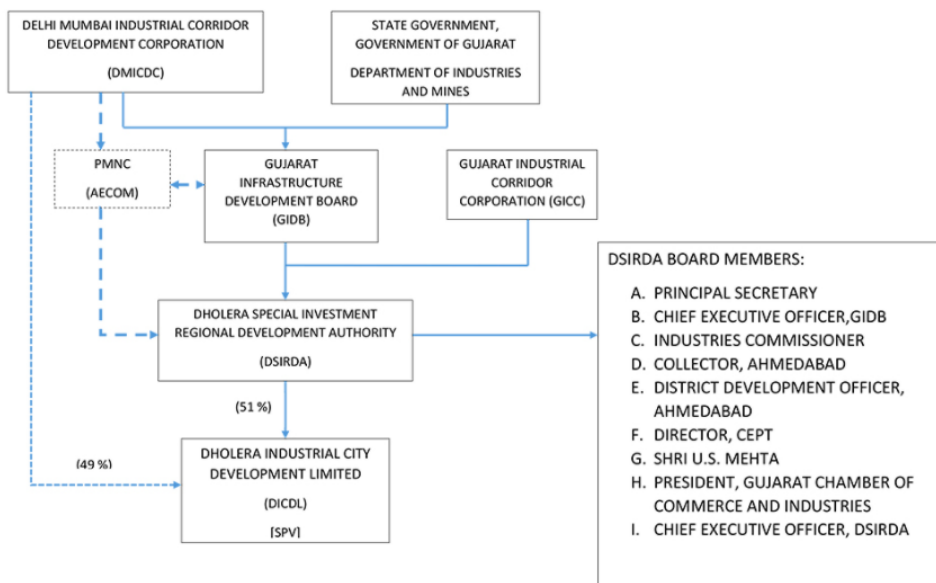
DELHI MUMBAI INDUSTRIAL CORRIDOR DEVELOPMENT CORPORATION

(DMICDC)

STATE GOVERNMENT, GOVERNMENT OF GUJARAT

DEPARTMENT OF INDUSTRIES AND MINES

PMNC

(AECOM)

GUJARAT INFRASTRUCTURE DEVELOPMENT BOARD (GIDB)

GUJARAT INDUSTRIAL CORRIDOR CORPORATION (GICC)

DHOLERA SPECIAL INVESTMENT REGIONAL DEVELOPMENT AUTHORITY

(DSIRDA)

(51 %)

(49 %)

DHOLERA INDUSTRIAL CITY DEVELOPMENT LIMITED

(DICDL)

[SPV]

DSIRDA BOARD MEMBERS:

A. PRINCIPAL SECRETARY
B. CHIEF EXECUTIVE OFFICER,GIDB
C. INDUSTRIES COMMISSIONER
D. COLLECTOR, AHMEDABAD
E. DISTRICT DEVELOPMENT OFFICER, AHMEDABAD
F. DIRECTOR, CEPT
G. SHRI U.S. MEHTA
H. PRESIDENT, GUJARAT CHAMBER OF COMMERCE AND INDUSTRIES
I. CHIEF EXECUTIVE OFFICER, DSIRDA